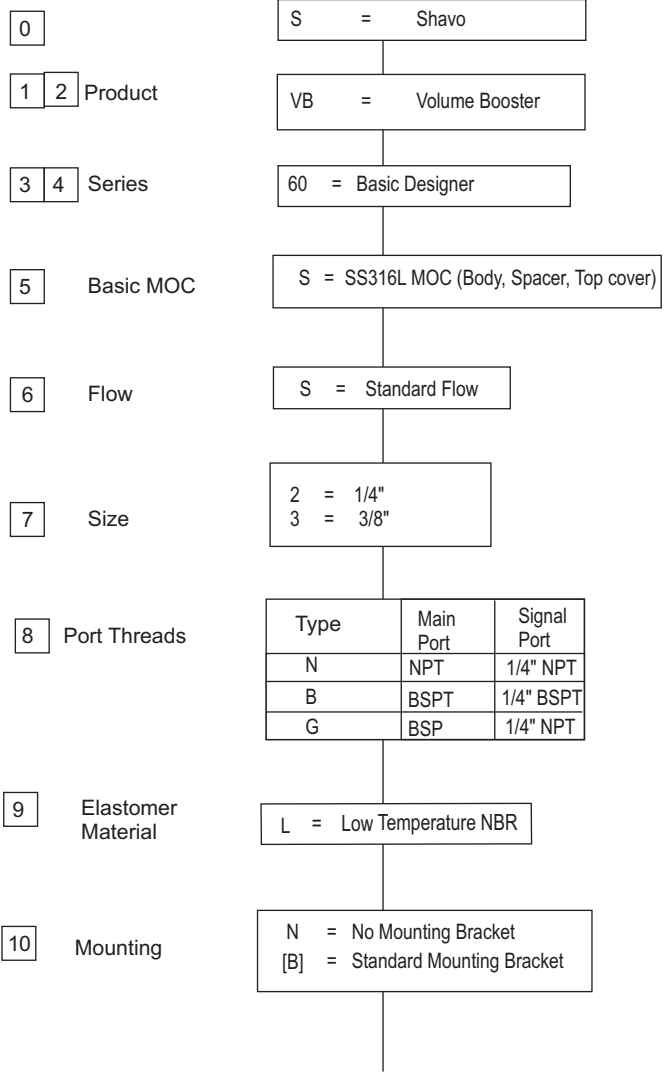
0

S = Shavo

1 2 Product

VB = Volume Booster

3 4 Series

60 = Basic Designer

5 Basic MOC

S = SS316L MOC (Body, Spacer, Top cover)

6 Flow

S = Standard Flow

7 Size

2 = 1/4"
3 = 3/8"

8 Port Threads

| Type | Main Port | Signal Port |
|---|---|---|
| N | NPT | 1/4" NPT |
| B | BSPT | 1/4" BSPT |
| G | BSP | 1/4" NPT |

9 Elastomer Material

L = Low Temperature NBR

10 Mounting

N = No Mounting Bracket
[B] = Standard Mounting Bracket